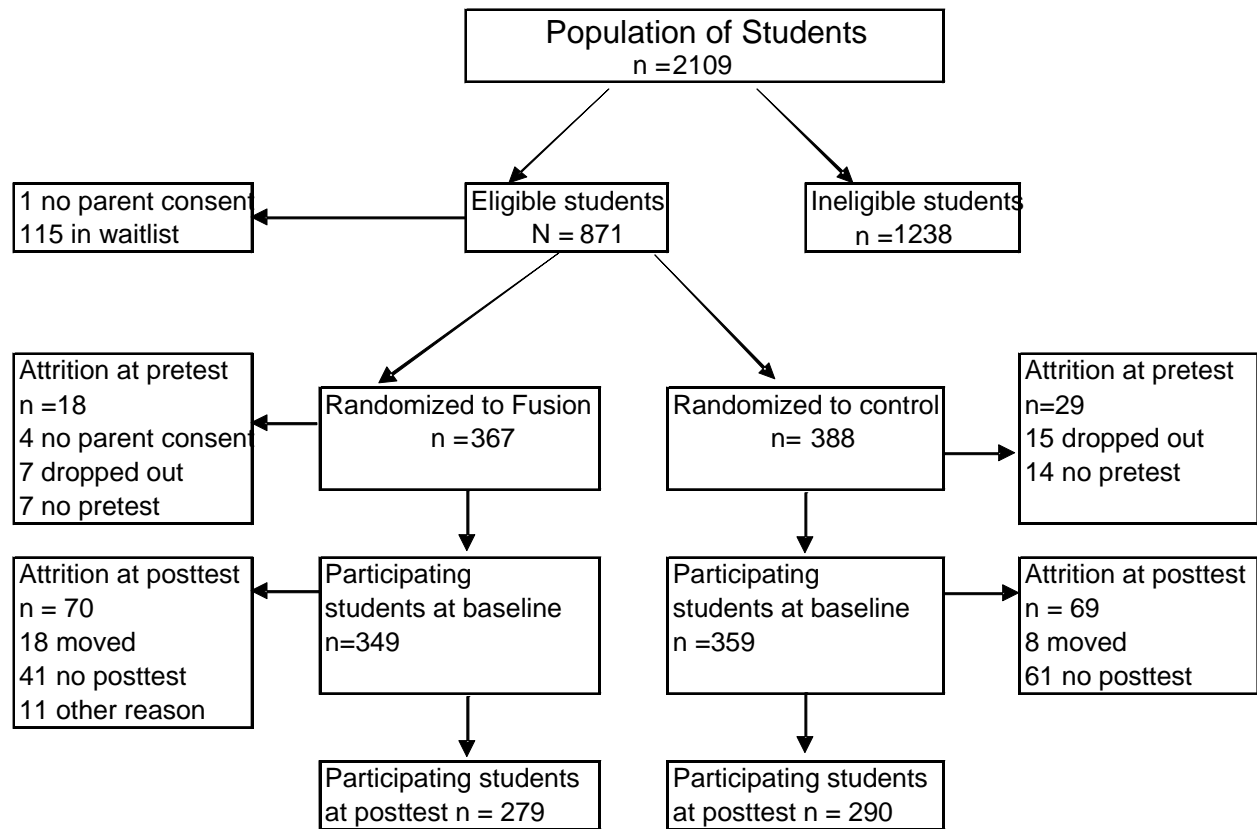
Population of Students
n =2109

1 no parent consent
115 in waitlist

Eligible students
N = 871

Ineligible students
n =1238

Attrition at pretest
n =18
4 no parent consent
7 dropped out
7 no pretest

Randomized to Fusion
n =367

Randomized to control
n= 388

Attrition at pretest
n=29
15 dropped out
14 no pretest

Attrition at posttest
n = 70
18 moved
41 no posttest
11 other reason

Participating students at baseline
n=349

Participating students at baseline
n =359

Attrition at posttest
n = 69
8 moved
61 no posttest

Participating students at posttest n = 279

Participating students at posttest n = 290